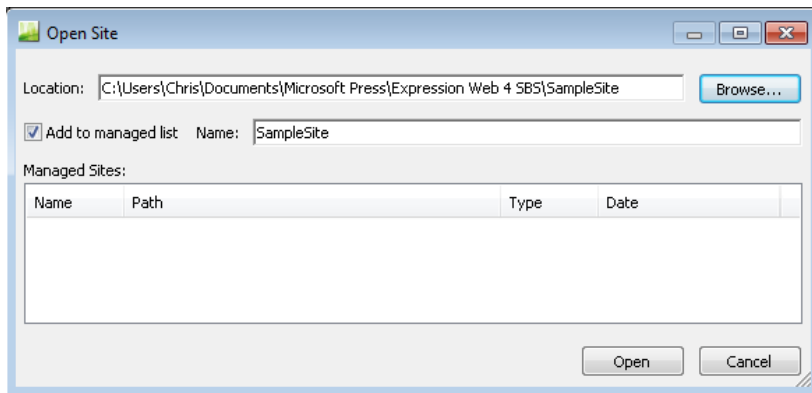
Open Site

Location: C:\Users\Chris\Documents\Microsoft Press\Expression Web 4 SBS\SampleSite

Browse...

Add to managed list Name: SampleSite

Managed Sites:

| Name | Path | Type | Date |
|---|---|---|---|

Open Cancel